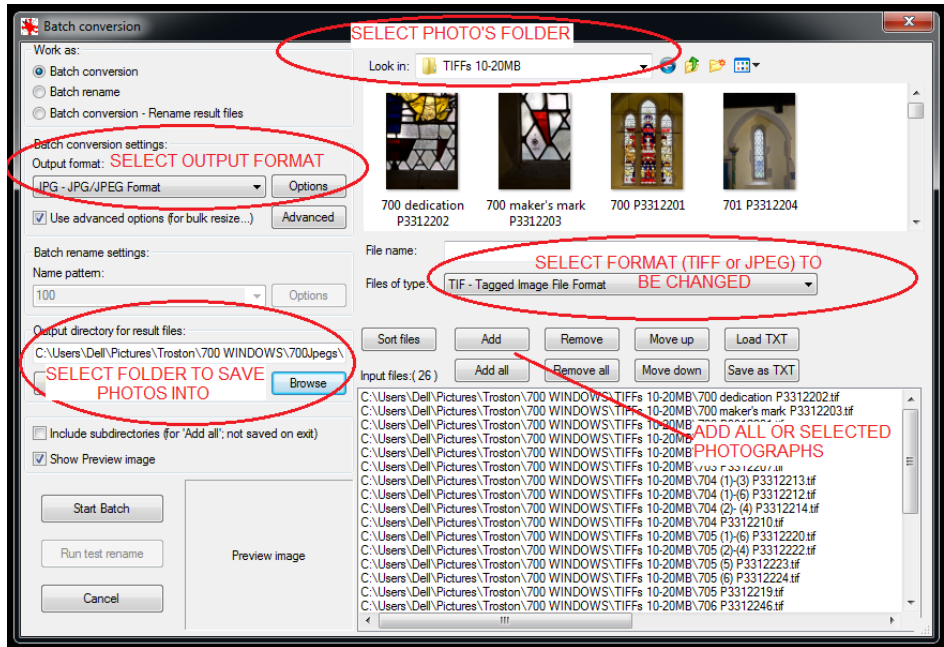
Batch conversion

SELECT PHOTO'S FOLDER

Work as:
Batch conversion
Batch rename
Batch conversion - Rename result files

Look in: TIFFs 10-20MB

700 dedication P3312202
700 maker's mark P3312203
700 P3312201
701 P3312204

Batch conversion settings:
Output format: SELECT OUTPUT FORMAT
JPG - JPG/JPEG Format
Options
Use advanced options (for bulk resize...)
Advanced

Batch rename settings:
Name pattern:
100
Options

File name:
Files of type: TIF - Tagged Image File Format
SELECT FORMAT (TIFF or JPEG) TO BE CHANGED

Output directory for result files:
C:\Users\Dell\Pictures\Troston\700 WINDOWS\700Jpegs\
SELECT FOLDER TO SAVE PHOTOS INTO
Browse

Sort files
Add
Remove
Move up
Load TXT
Add all
Remove all
Move down
Save as TXT
Input files:( 26 )

C:\Users\Dell\Pictures\Troston\700 WINDOWS\TIFFs 10-20MB\700 dedication P3312202.tif
C:\Users\Dell\Pictures\Troston\700 WINDOWS\TIFFs 10-20MB\700 maker's mark P3312203.tif
C:\Users\Dell\Pictures\Troston\700 WINDOWS\TIFFs 10-20MB\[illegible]
C:\Users\Dell\Pictures\Troston\700 WINDOWS\TIFFs 10-20MB\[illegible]
C:\Users\Dell\Pictures\Troston\700 WINDOWS\TIFFs 10-20MB\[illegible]
C:\Users\Dell\Pictures\Troston\700 WINDOWS\TIFFs 10-20MB\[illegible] P3312207.tif
C:\Users\Dell\Pictures\Troston\700 WINDOWS\TIFFs 10-20MB\704 (1)-(3) P3312213.tif
C:\Users\Dell\Pictures\Troston\700 WINDOWS\TIFFs 10-20MB\704 (1)-(6) P3312212.tif
C:\Users\Dell\Pictures\Troston\700 WINDOWS\TIFFs 10-20MB\704 (2)- (4) P3312214.tif
C:\Users\Dell\Pictures\Troston\700 WINDOWS\TIFFs 10-20MB\704 P3312210.tif
C:\Users\Dell\Pictures\Troston\700 WINDOWS\TIFFs 10-20MB\705 (1)-(6) P3312220.tif
C:\Users\Dell\Pictures\Troston\700 WINDOWS\TIFFs 10-20MB\705 (2)-(4) P3312222.tif
C:\Users\Dell\Pictures\Troston\700 WINDOWS\TIFFs 10-20MB\705 (5) P3312223.tif
C:\Users\Dell\Pictures\Troston\700 WINDOWS\TIFFs 10-20MB\705 (6) P3312224.tif
C:\Users\Dell\Pictures\Troston\700 WINDOWS\TIFFs 10-20MB\705 P3312219.tif
C:\Users\Dell\Pictures\Troston\700 WINDOWS\TIFFs 10-20MB\706 P3312246.tif

ADD ALL OR SELECTED PHOTOGRAPHS

Include subdirectories (for 'Add all'; not saved on exit)
Show Preview image

Start Batch
Run test rename
Cancel
Preview image